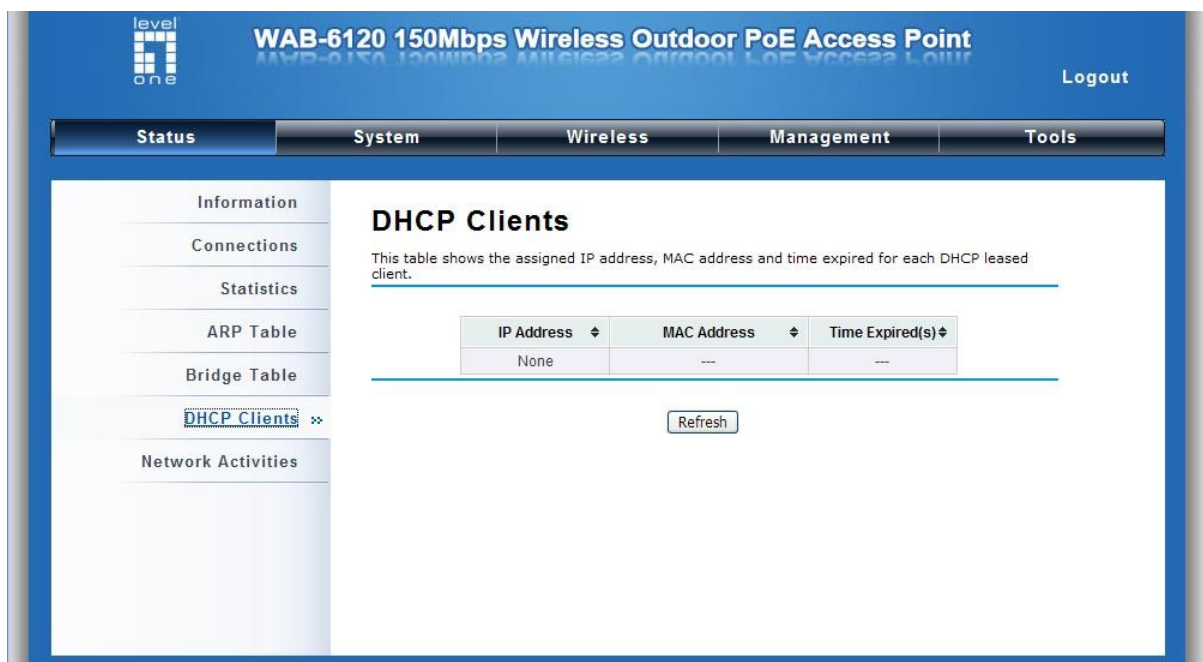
level one

WAB-6120 150Mbps Wireless Outdoor PoE Access Point

Logout

Status | System | Wireless | Management | Tools

Information

Connections

Statistics

ARP Table

Bridge Table

DHCP Clients »

Network Activities

DHCP Clients

This table shows the assigned IP address, MAC address and time expired for each DHCP leased client.

| IP Address ♦ | MAC Address ♦ | Time Expired(s) ♦ |
|---|---|---|
| None | --- | --- |

Refresh